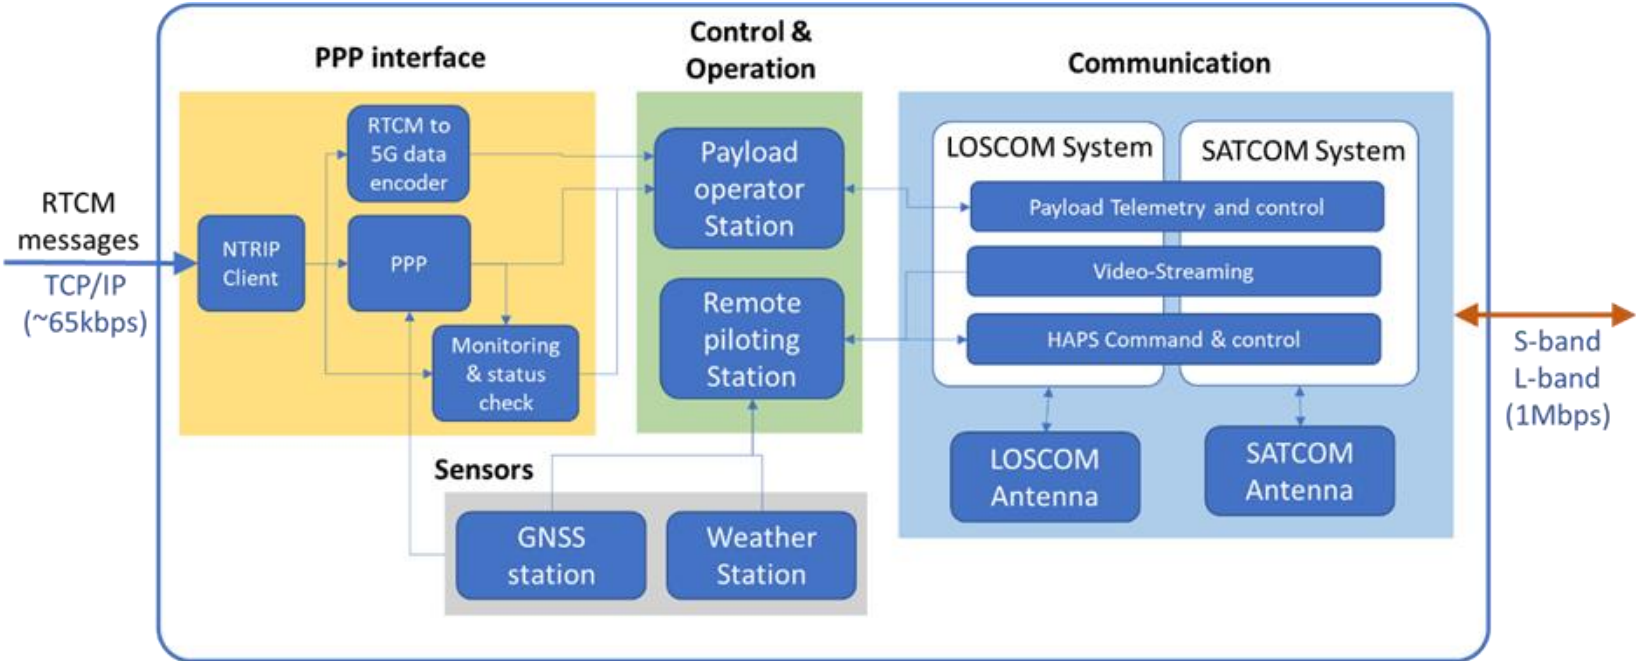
RTCM messages

TCP/IP (~65kbps)

PPP interface

NTRIP Client

RTCM to 5G data encoder

PPP

Monitoring & status check

Control & Operation

Payload operator Station

Remote piloting Station

Communication

LOSCOM System

SATCOM System

Payload Telemetry and control

Video-Streaming

HAPS Command & control

LOSCOM Antenna

SATCOM Antenna

S-band L-band (1Mbps)

Sensors

GNSS station

Weather Station